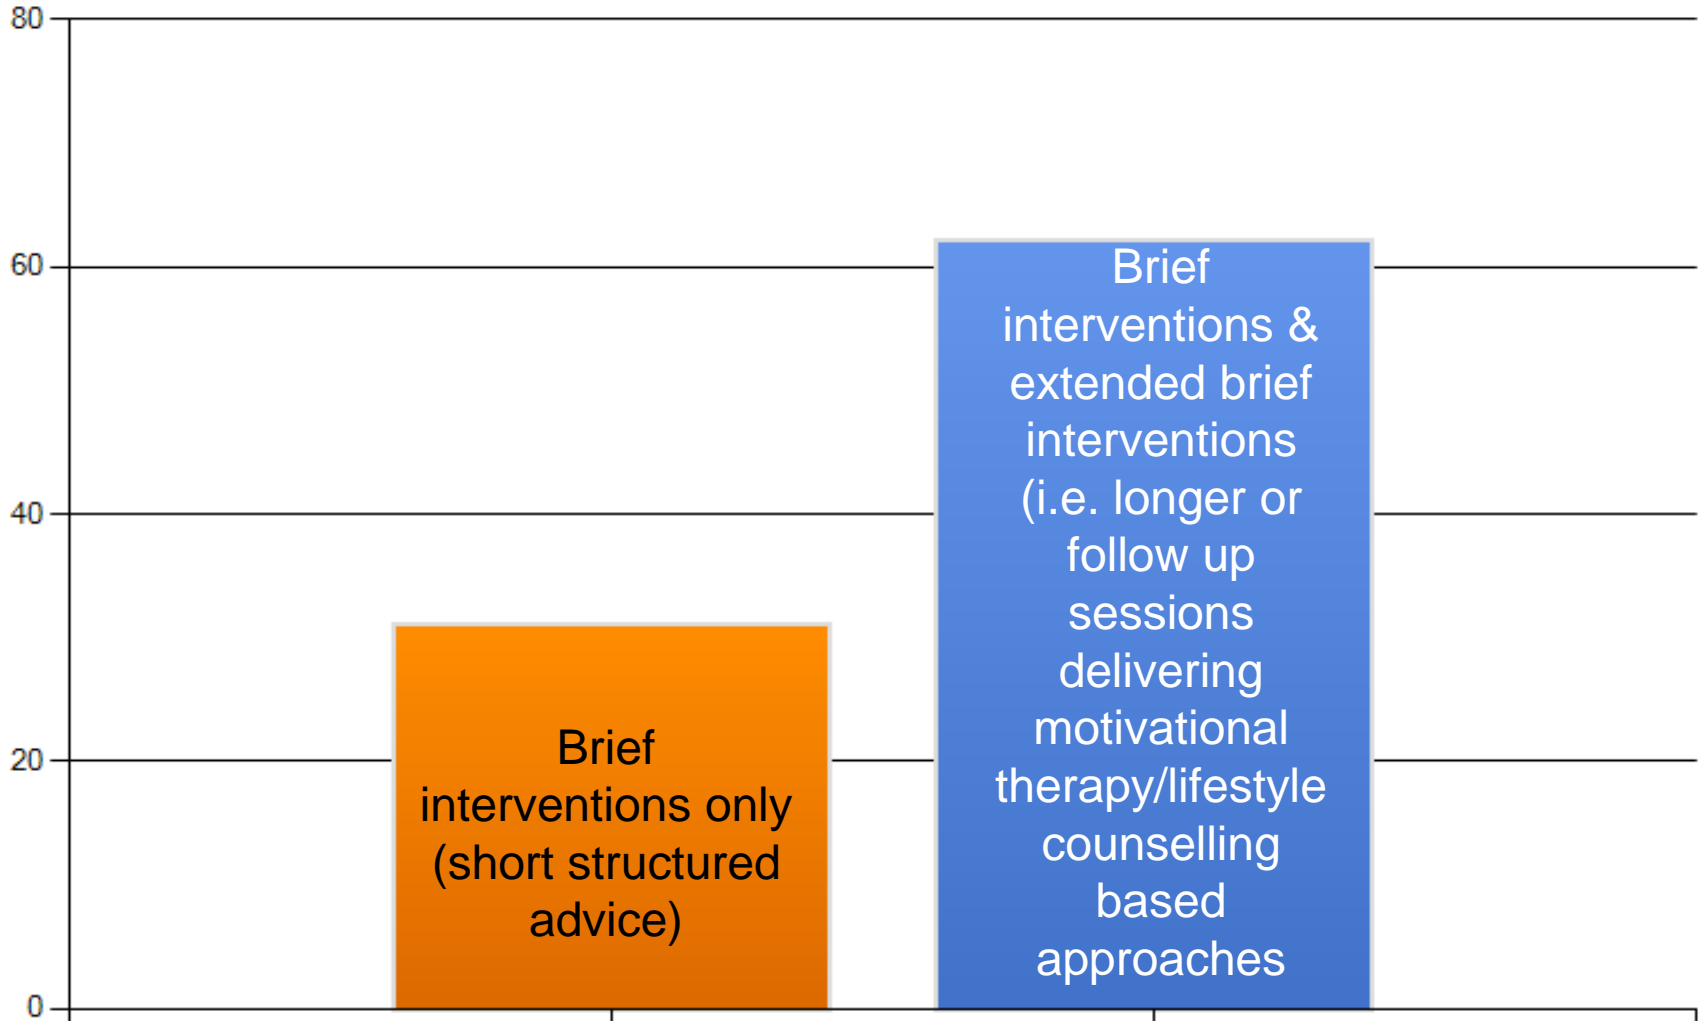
80
60
40
20
0

Brief interventions only (short structured advice)

Brief interventions & extended brief interventions (i.e. longer or follow up sessions delivering motivational therapy/lifestyle counselling based approaches